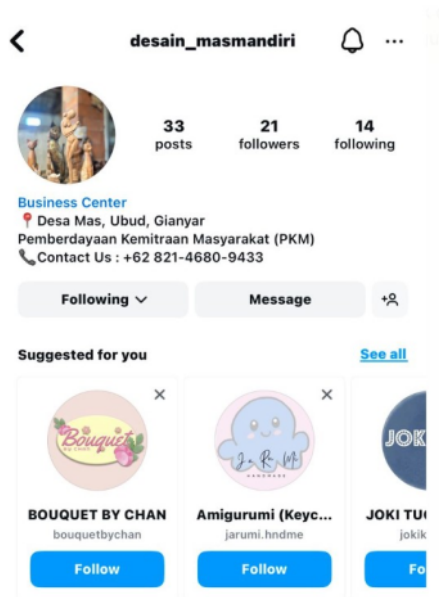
desain_masmandiri

33
posts

21
followers

14
following

Business Center
📍Desa Mas, Ubud, Gianyar
Pemberdayaan Kemitraan Masyarakat (PKM)
📞Contact Us : +62 821-4680-9433

Following

Message

Suggested for you

See all

Bouquet

BOUQUET BY CHAN
bouquetbychan
Follow

Ja Ru Mi

Amigurumi (Keyc...
jarumi.hndme
Follow

JOK

JOKI TU
jokik
Fo